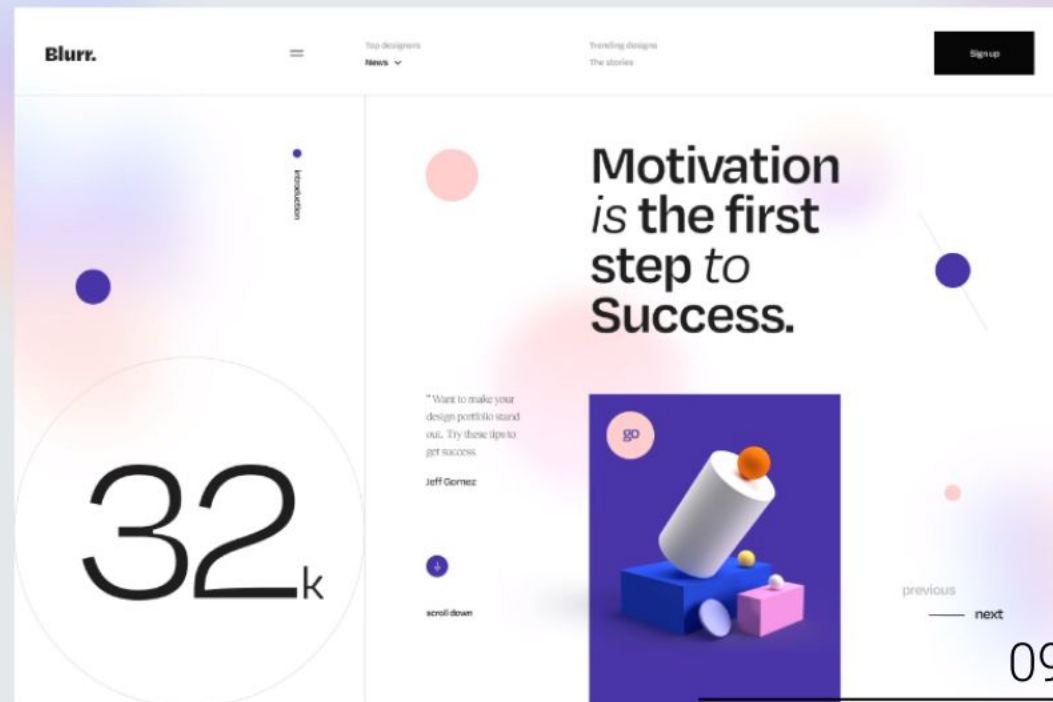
Blurr.

Top designers
News

Trending designs
The stories

Sign up

Introduction

Motivation is the first step to Success.

" Want to make your design portfolio stand out. Try these tips to get success.

Jeff Gomez

go

32k

scroll down

previous
next

09